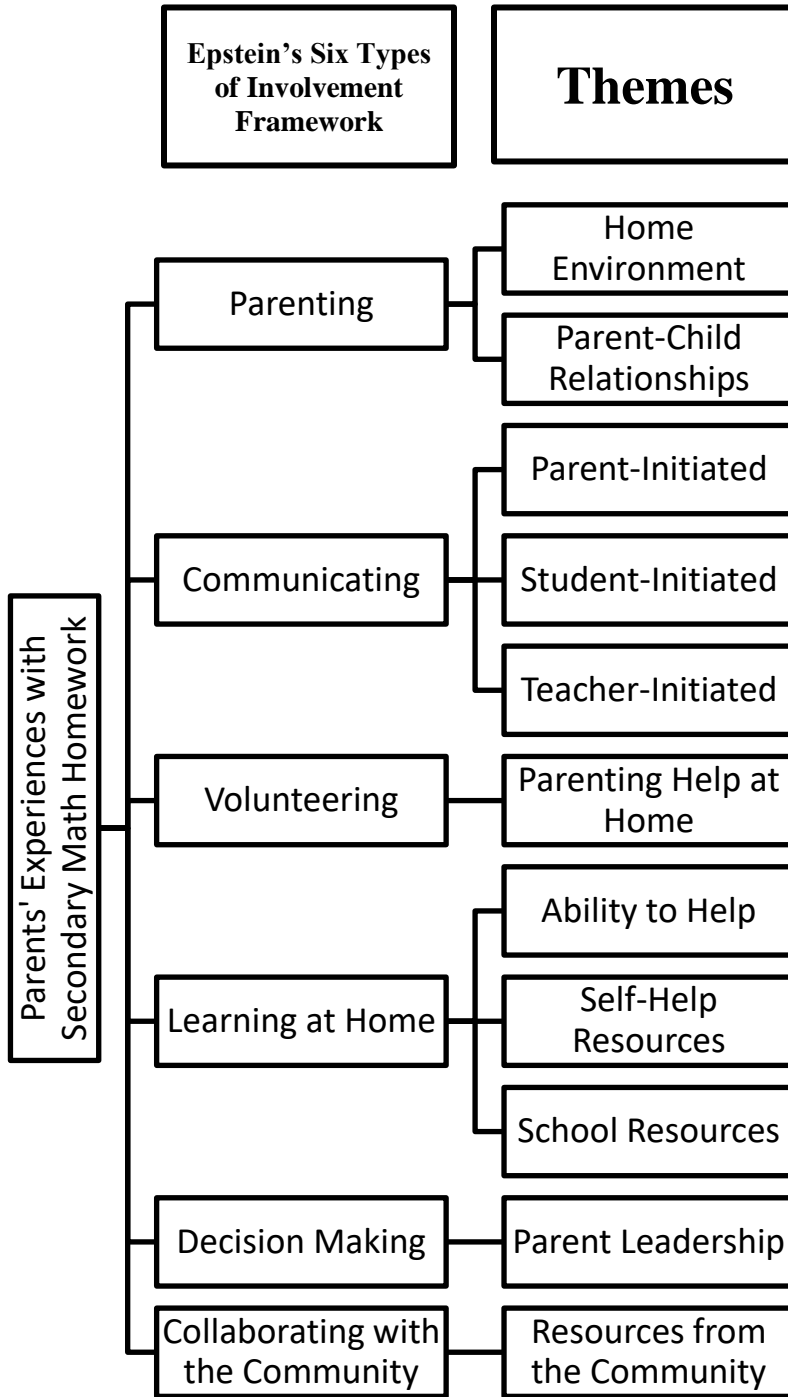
Epstein's Six Types of Involvement Framework

Themes

Parents' Experiences with Secondary Math Homework

Parenting

Home Environment

Parent-Child Relationships

Communicating

Parent-Initiated

Student-Initiated

Teacher-Initiated

Volunteering

Parenting Help at Home

Learning at Home

Ability to Help

Self-Help Resources

School Resources

Decision Making

Parent Leadership

Collaborating with the Community

Resources from the Community